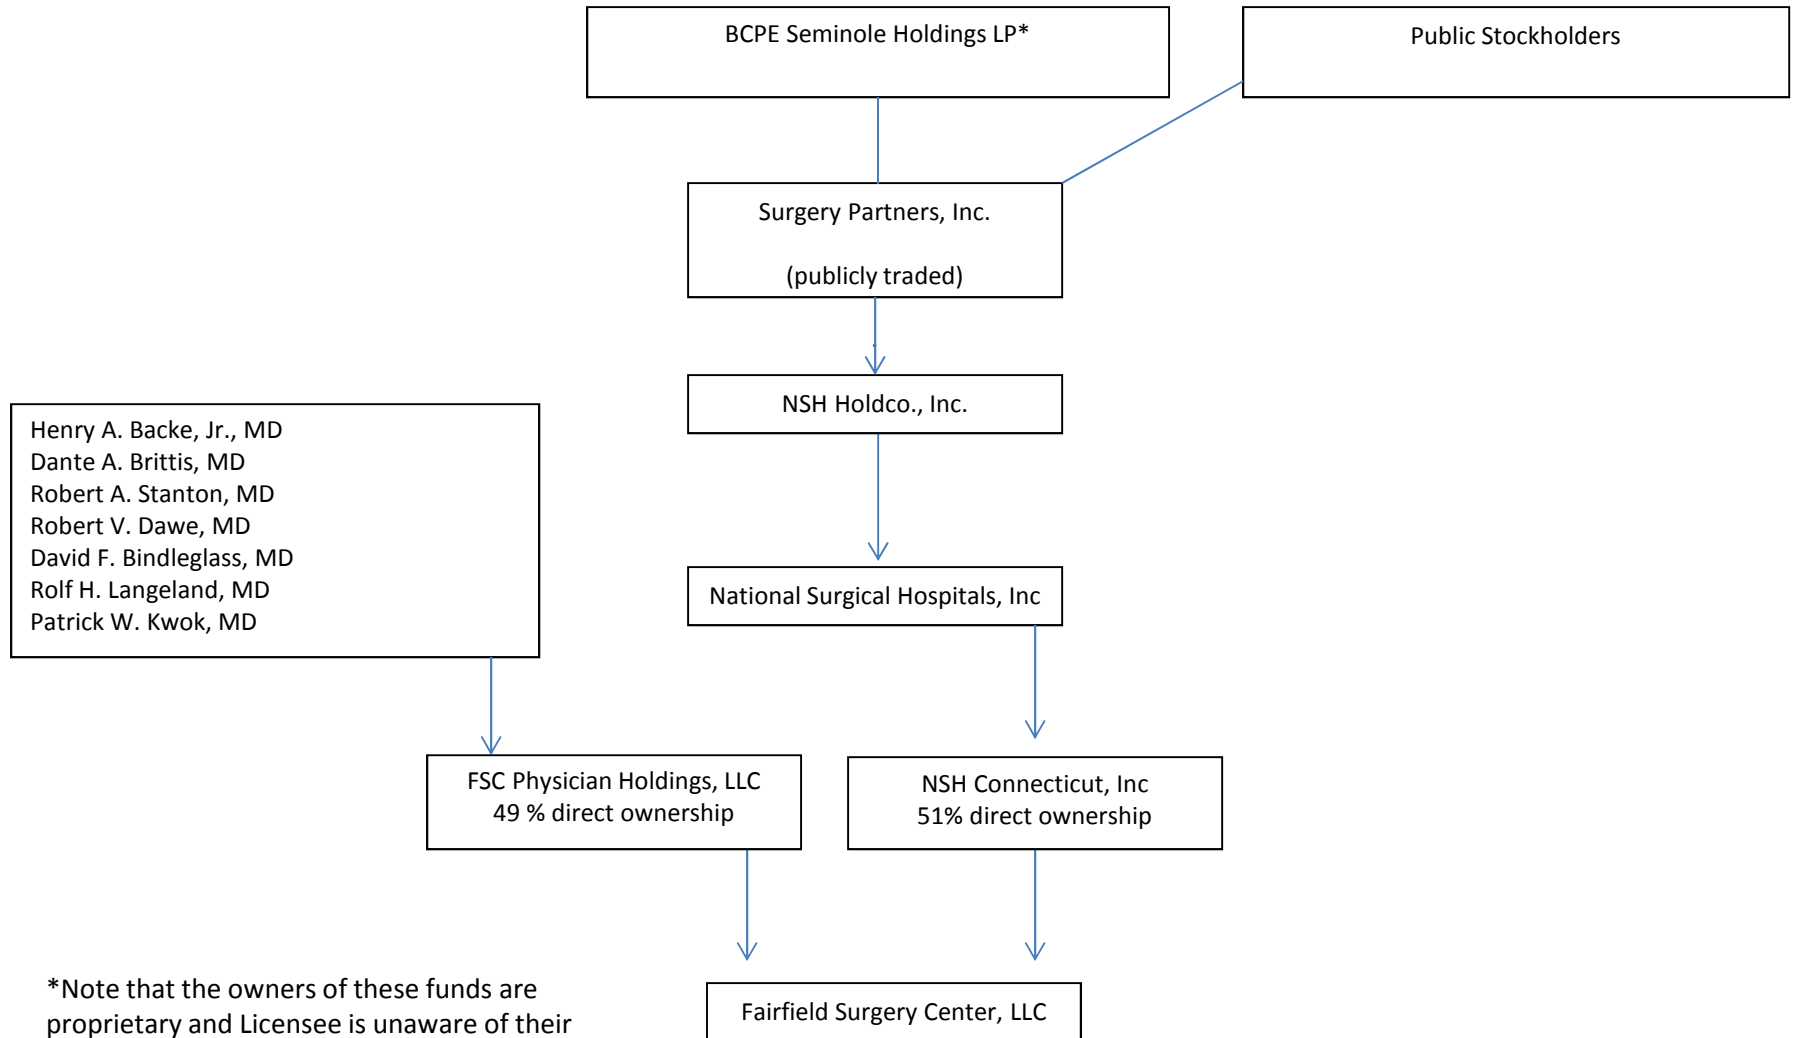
BCPE Seminole Holdings LP*

Public Stockholders

Surgery Partners, Inc.

(publicly traded)

NSH Holdco., Inc.

Henry A. Backe, Jr., MD
Dante A. Brittis, MD
Robert A. Stanton, MD
Robert V. Dawe, MD
David F. Bindleglass, MD
Rolf H. Langeland, MD
Patrick W. Kwok, MD

National Surgical Hospitals, Inc

FSC Physician Holdings, LLC
49 % direct ownership

NSH Connecticut, Inc
51% direct ownership

*Note that the owners of these funds are proprietary and Licensee is unaware of their

Fairfield Surgery Center, LLC